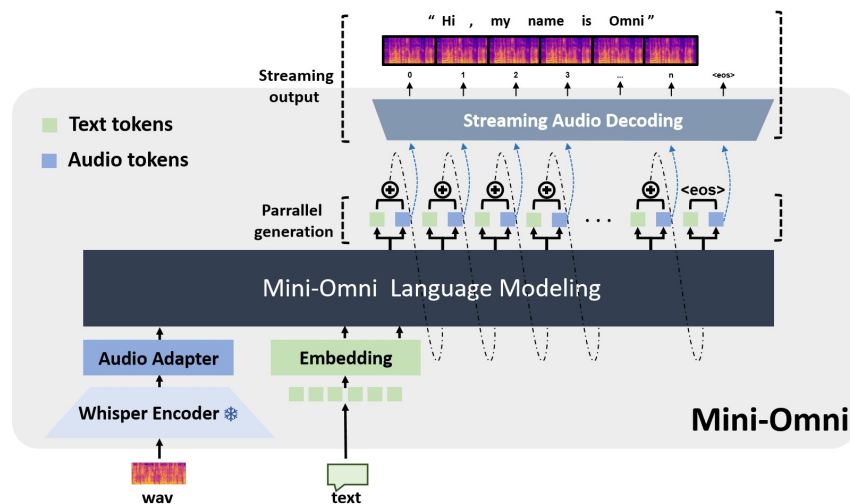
" Hi , my name is Omni "

Streaming output

0 1 2 3 ... n <eos>

Text tokens

Audio tokens

Streaming Audio Decoding

<eos>

Parrallel generation

...

Mini-Omni Language Modeling

Audio Adapter

Embedding

Whisper Encoder ❄

Mini-Omni

wav

text